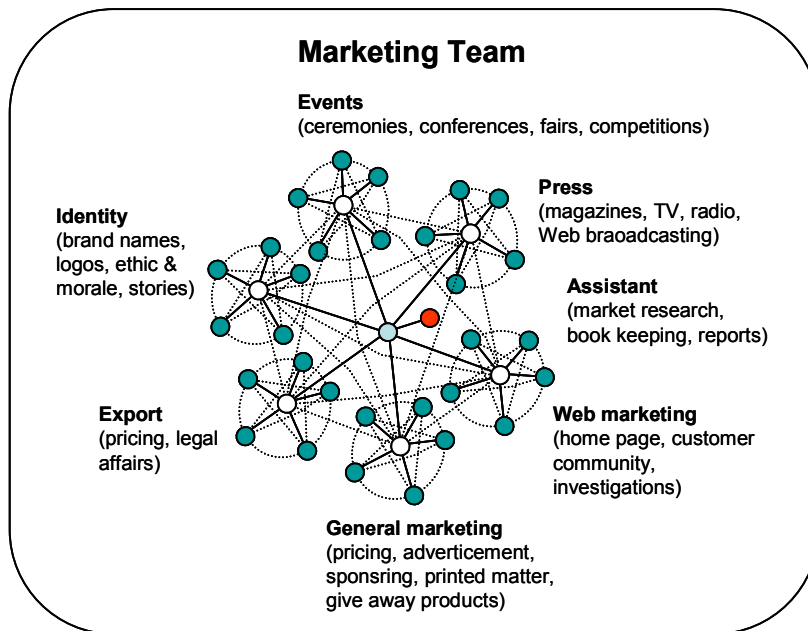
Marketing Team

Events
(ceremonies, conferences, fairs, competitions)

Identity
(brand names, logos, ethic & morale, stories)

Press
(magazines, TV, radio, Web braoadcasting)

Assistant
(market research, book keeping, reports)

Export
(pricing, legal affairs)

Web marketing
(home page, customer community, investigations)

General marketing
(pricing, adverticement, sponsring, printed matter, give away products)